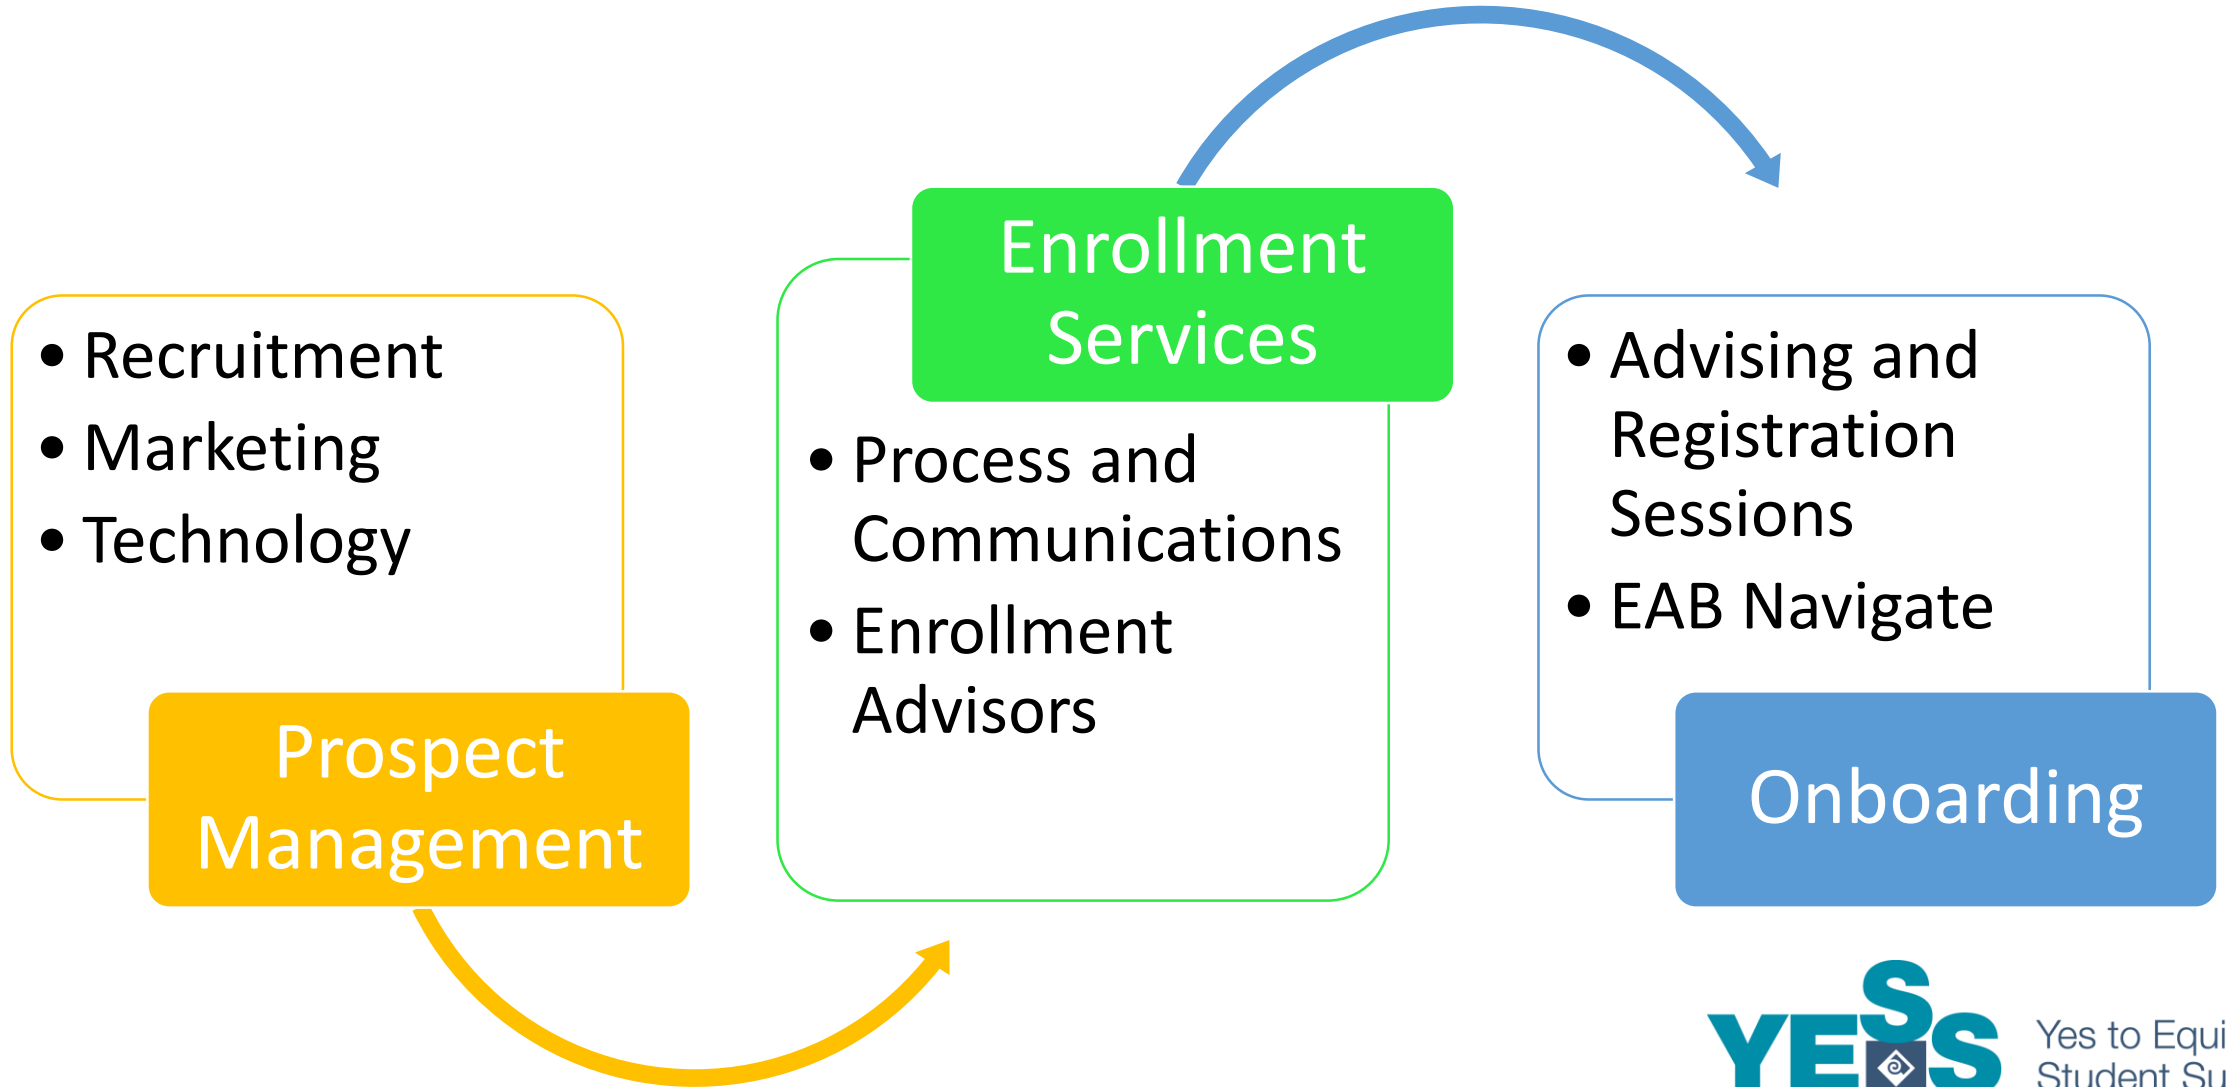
- Recruitment
- Marketing
- Technology

Prospect Management

Enrollment Services

- Process and Communications
- Enrollment Advisors

- Advising and Registration Sessions
- EAB Navigate

Onboarding

YESS

Yes to Equi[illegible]
Student Su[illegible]